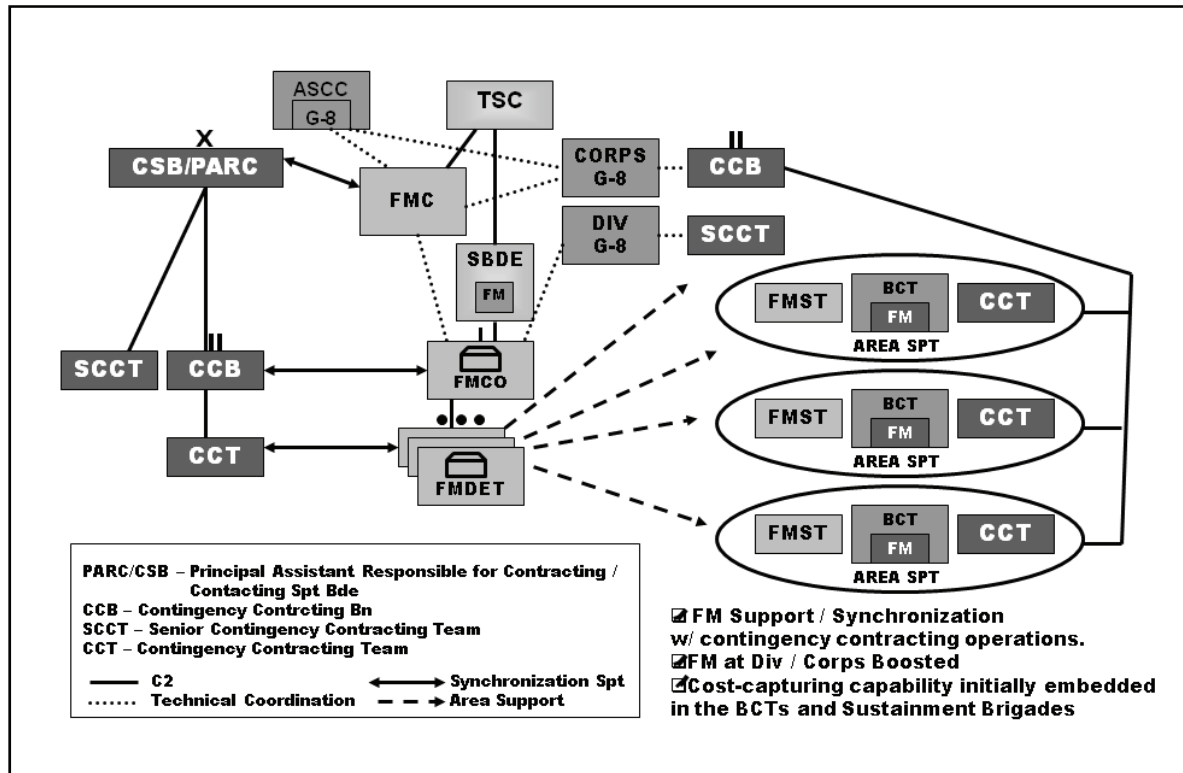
ASCC
G-8
TSC
X
CSB/PARC
FMC
CORPS
G-8
II
CCB
DIV
G-8
SCCT
SBDE
FM
FMST
BCT
FM
CCT
AREA SPT
SCCT
II
CCB
FMCO
FMST
BCT
FM
CCT
AREA SPT
CCT
FMDET
FMST
BCT
FM
CCT
AREA SPT

PARC/CSB – Principal Assistant Responsible for Contracting / Contacting Spt Bde
CCB – Contingency Contrcting Bn
SCCT – Senior Contingency Contracting Team
CCT – Contingency Contracting Team
C2
Synchronization Spt
Technical Coordination
Area Support

☑ FM Support / Synchronization w/ contingency contracting operations.
☑FM at Div / Corps Boosted
☑Cost-capturing capability initially embedded in the BCTs and Sustainment Brigades